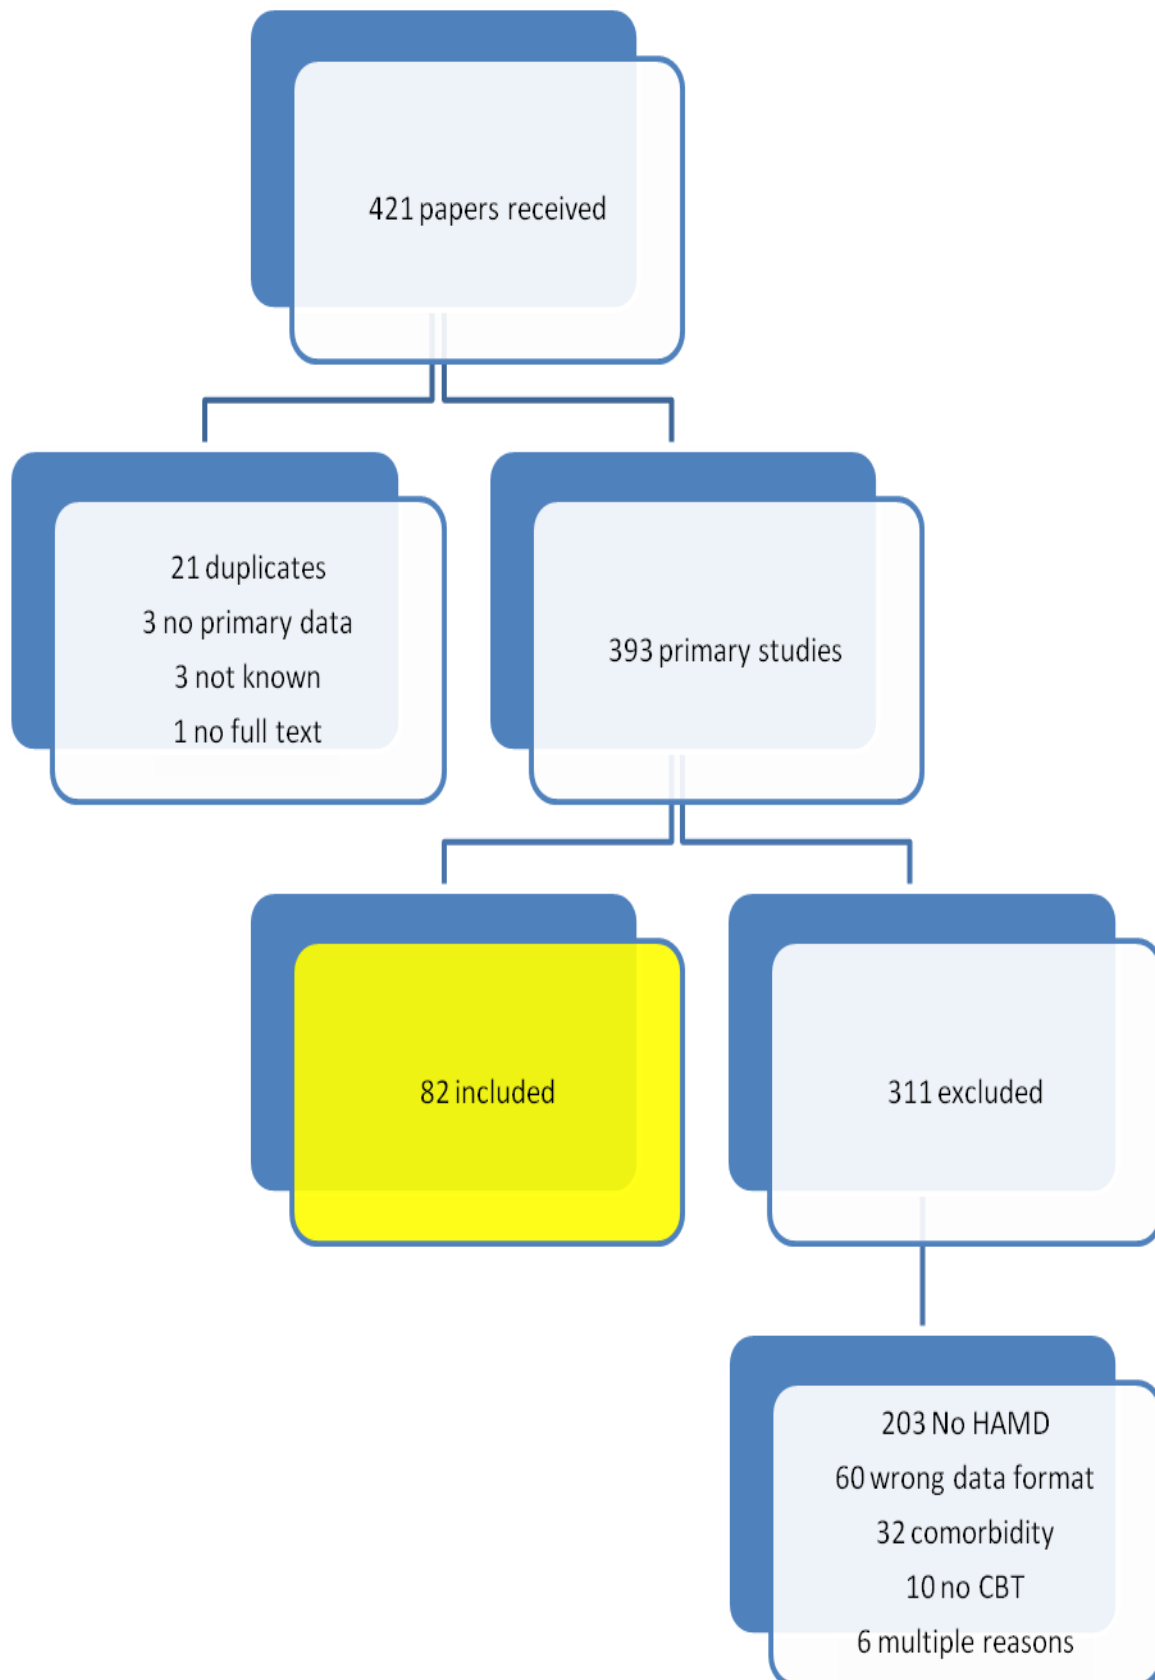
421 papers received

21 duplicates
3 no primary data
3 not known
1 no full text

393 primary studies

82 included

311 excluded

203 No HAMD
60 wrong data format
32 comorbidity
10 no CBT
6 multiple reasons